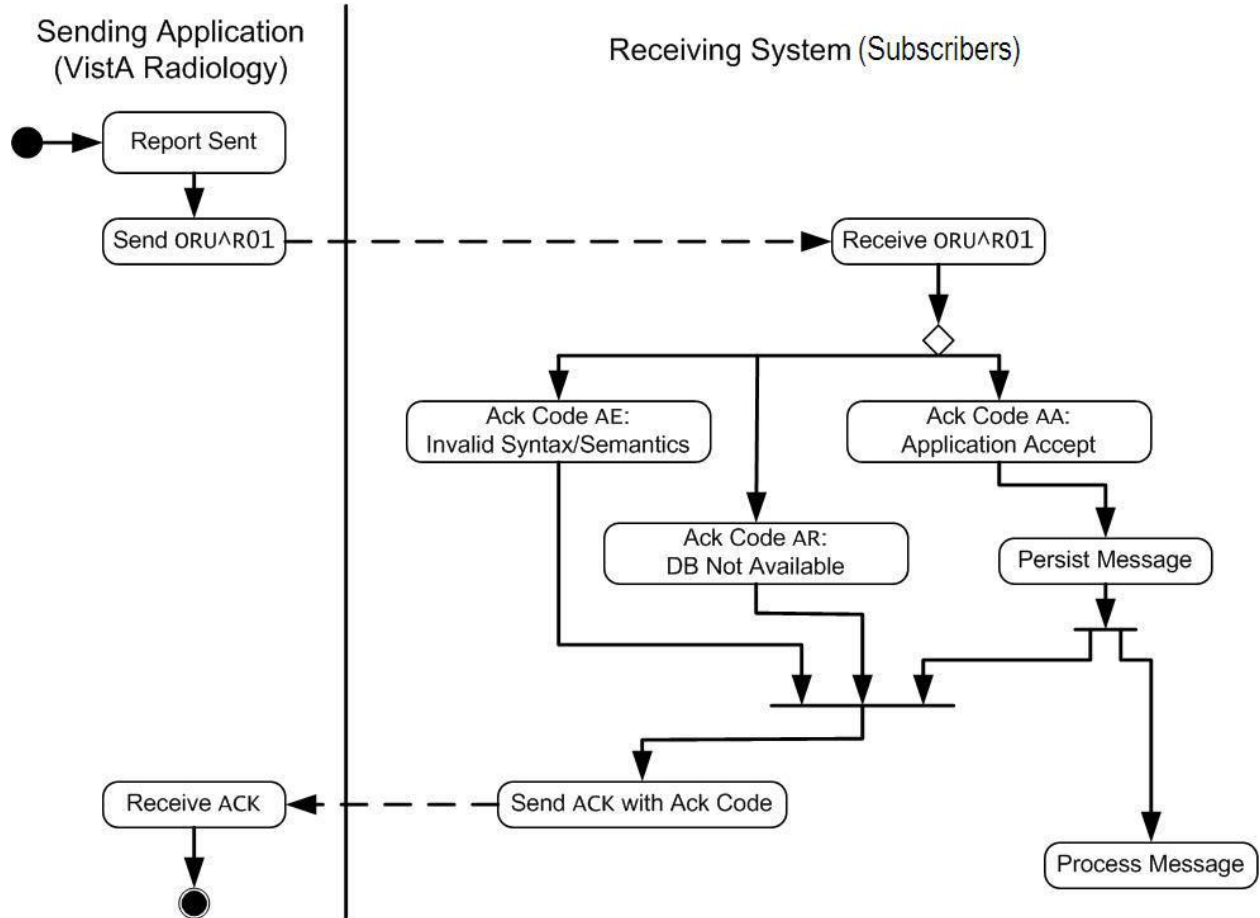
Sending Application (VistA Radiology)

Receiving System (Subscribers)

Report Sent

Send ORU^R01

Receive ORU^R01

Ack Code AE: Invalid Syntax/Semantics

Ack Code AA: Application Accept

Ack Code AR: DB Not Available

Persist Message

Receive ACK

Send ACK with Ack Code

Process Message